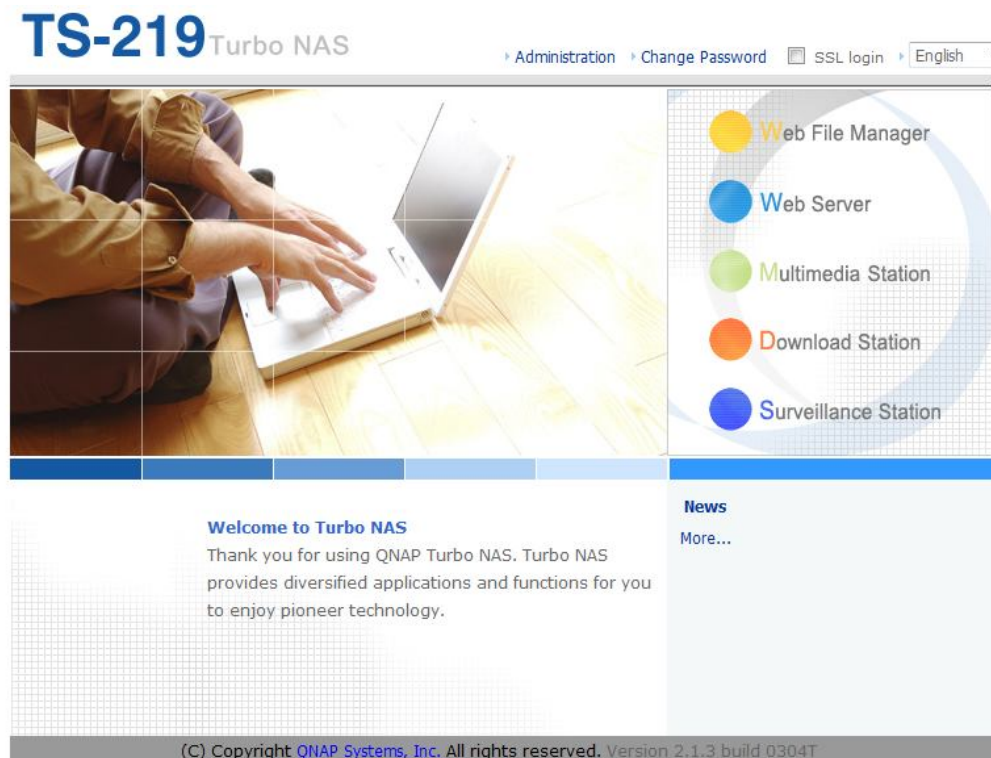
TS-219 Turbo NAS

Administration Change Password SSL login English

Web File Manager
Web Server
Multimedia Station
Download Station
Surveillance Station

Welcome to Turbo NAS
Thank you for using QNAP Turbo NAS. Turbo NAS provides diversified applications and functions for you to enjoy pioneer technology.

News
More...

(C) Copyright QNAP Systems, Inc. All rights reserved. Version 2.1.3 build 0304T